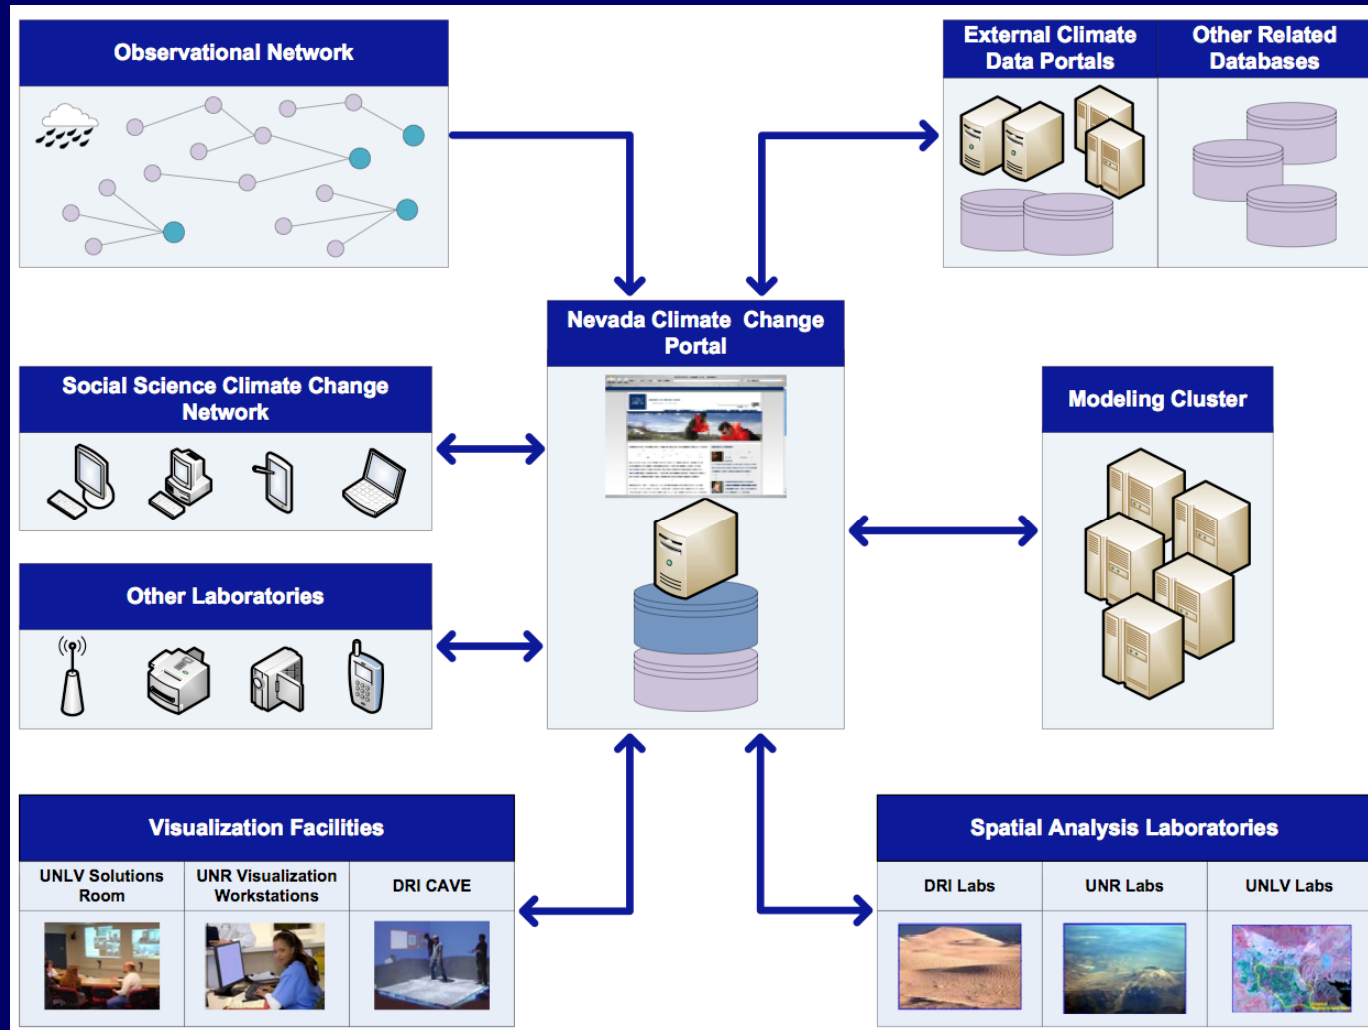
Observational Network

External Climate Data Portals

Other Related Databases

Nevada Climate Change Portal

Social Science Climate Change Network

Modeling Cluster

Other Laboratories

Visualization Facilities

| UNLV Solutions Room | UNR Visualization Workstations | DRI CAVE |
|---|---|---|

Spatial Analysis Laboratories

| DRI Labs | UNR Labs | UNLV Labs |
|---|---|---|